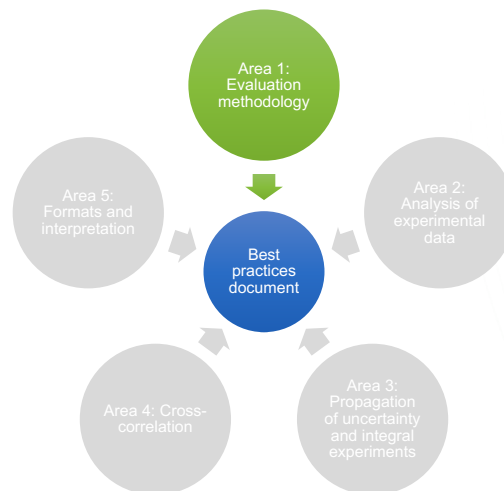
Area 1: Evaluation methodology

Area 5: Formats and interpretation

Best practices document

Area 2: Analysis of experimental data

Area 4: Cross-correlation

Area 3: Propagation of uncertainty and integral experiments